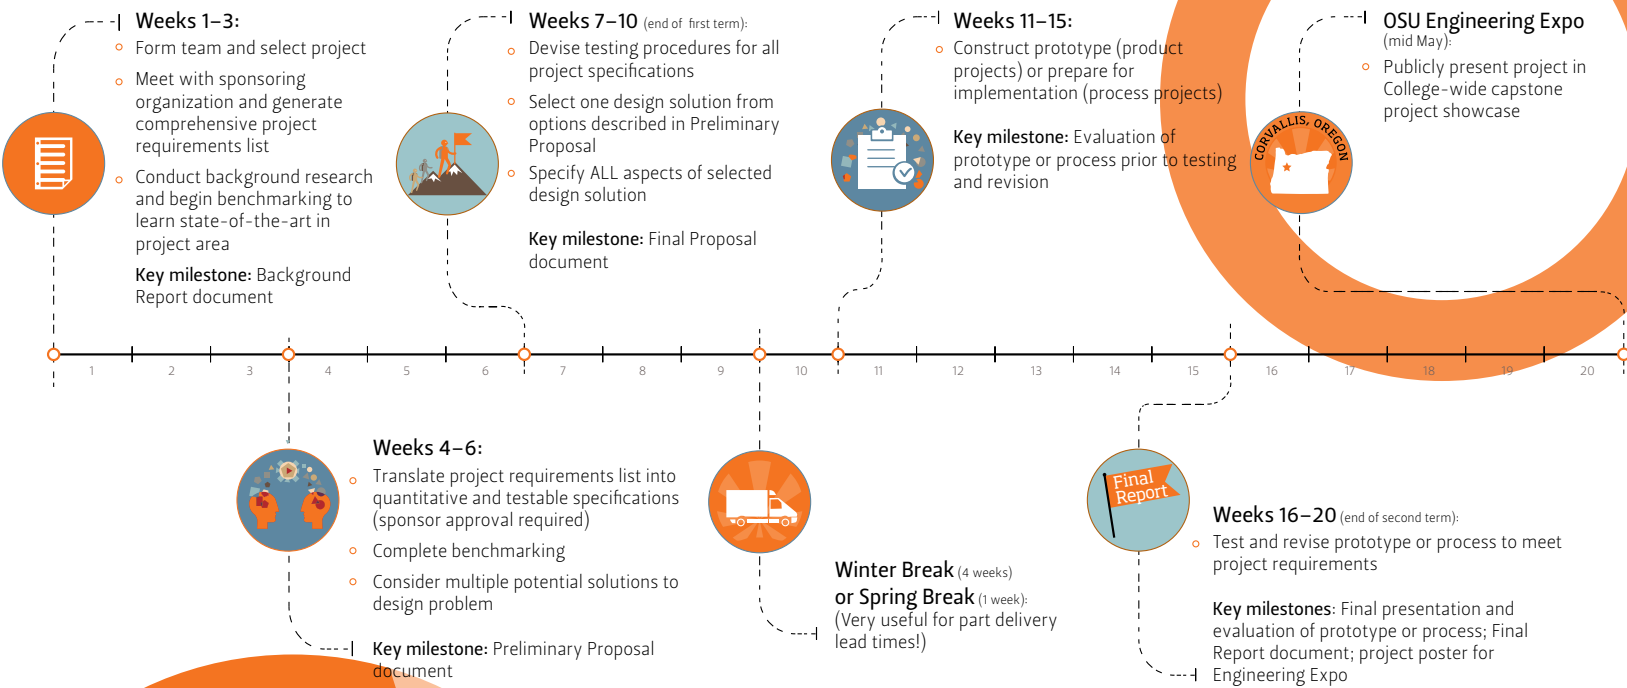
Weeks 1–3:

Form team and select project

Meet with sponsoring organization and generate comprehensive project requirements list

Conduct background research and begin benchmarking to learn state-of-the-art in project area

Key milestone: Background Report document

Weeks 7–10 (end of first term):

Devise testing procedures for all project specifications

Select one design solution from options described in Preliminary Proposal

Specify ALL aspects of selected design solution

Key milestone: Final Proposal document

Weeks 11–15:

Construct prototype (product projects) or prepare for implementation (process projects)

Key milestone: Evaluation of prototype or process prior to testing and revision

OSU Engineering Expo (mid May):

Publicly present project in College-wide capstone project showcase

CORVALLIS, OREGON

1 2 3 4 5 6 7 8 9 10 11 12 13 14 15 16 17 18 19 20

Weeks 4–6:

Translate project requirements list into quantitative and testable specifications (sponsor approval required)

Complete benchmarking

Consider multiple potential solutions to design problem

Key milestone: Preliminary Proposal document

Winter Break (4 weeks) or Spring Break (1 week): (Very useful for part delivery lead times!)

Final Report

Weeks 16–20 (end of second term):

Test and revise prototype or process to meet project requirements

Key milestones: Final presentation and evaluation of prototype or process; Final Report document; project poster for Engineering Expo